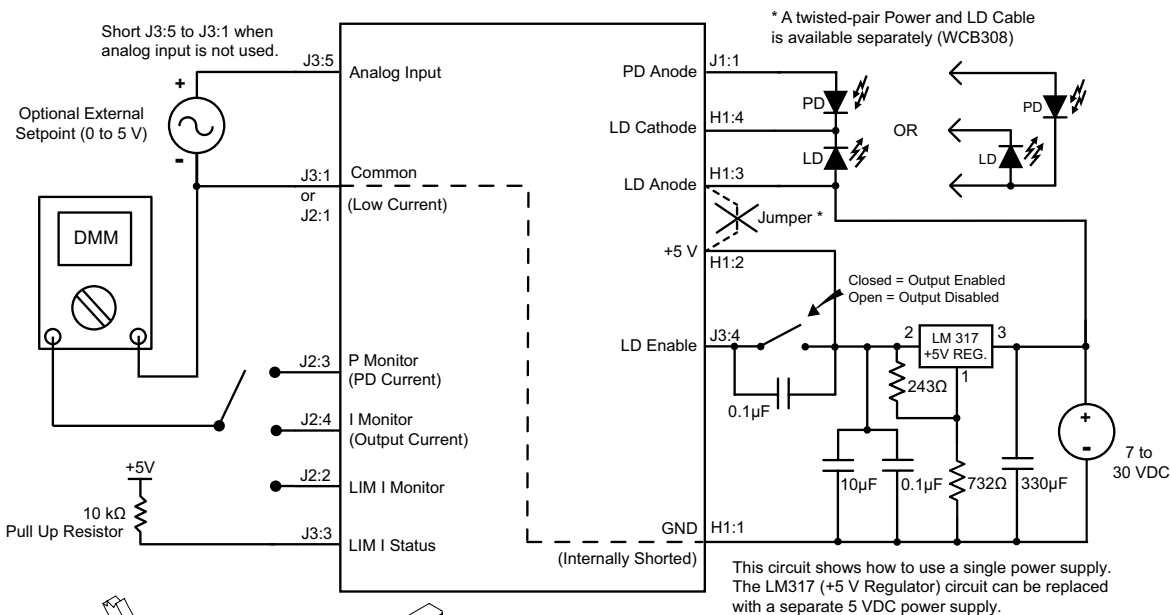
Short J3:5 to J3:1 when analog input is not used.

* A twisted-pair Power and LD Cable is available separately (WCB308)

J3:5
Analog Input
PD Anode
J1:1
PD
PD
+
Optional External Setpoint (0 to 5 V)
LD Cathode
H1:4
OR
-
LD
LD
J3:1
or
J2:1
Common
(Low Current)
LD Anode
H1:3
DMM
Jumper *
+5 V
H1:2
Closed = Output Enabled
Open = Output Disabled
LD Enable
J3:4
2
LM 317
+5V REG.
3
1
J2:3
P Monitor
(PD Current)
243Ω
+
-
J2:4
I Monitor
(Output Current)
0.1µF
7 to 30 VDC
+5V
J2:2
LIM I Monitor
10µF
0.1µF
732Ω
330µF
10 kΩ
Pull Up Resistor
J3:3
LIM I Status
GND
H1:1
(Internally Shorted)

This circuit shows how to use a single power supply. The LM317 (+5 V Regulator) circuit can be replaced with a separate 5 VDC power supply.